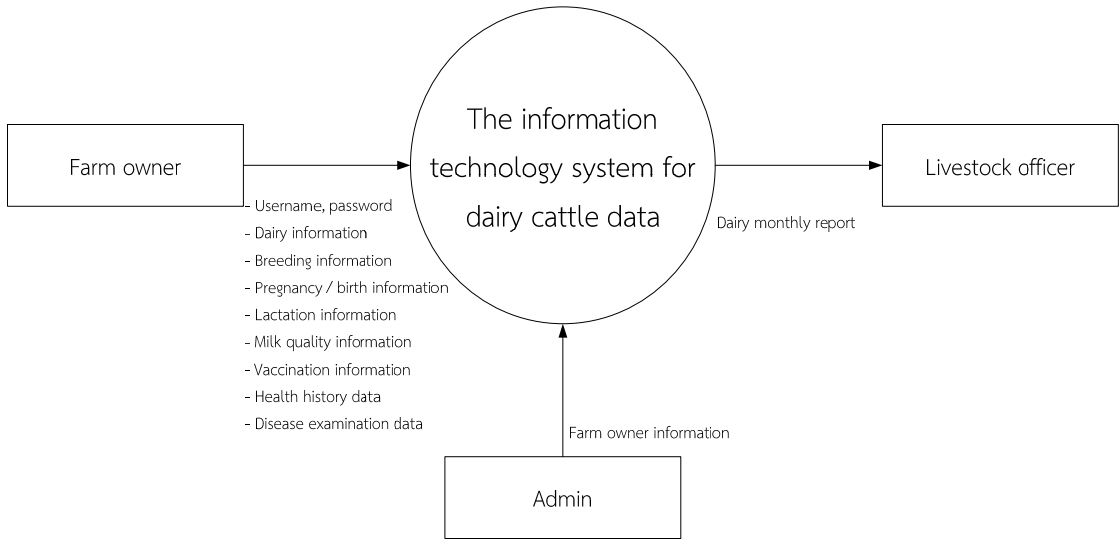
Farm owner

- Username, password
- Dairy information
- Breeding information
- Pregnancy / birth information
- Lactation information
- Milk quality information
- Vaccination information
- Health history data
- Disease examination data

The information technology system for dairy cattle data

Dairy monthly report

Livestock officer

Farm owner information

Admin